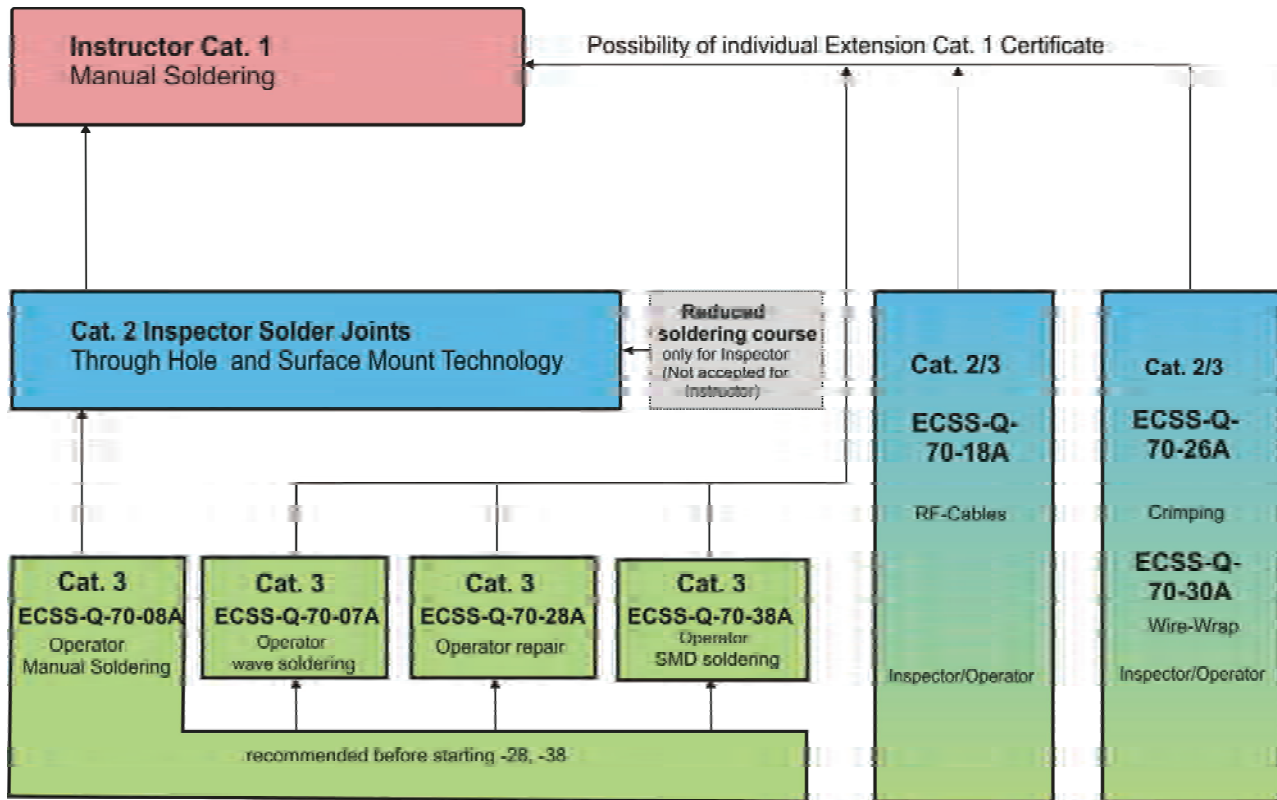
Instructor Cat. 1
Manual Soldering

Possibility of individual Extension Cat. 1 Certificate

Cat. 2 Inspector Solder Joints
Through Hole and Surface Mount Technology

Reduced soldering course only for Inspector (Not accepted for Instructor)

Cat. 2/3
ECSS-Q-70-18A
RF-Cables
Inspector/Operator

Cat. 2/3
ECSS-Q-70-26A
Crimping
ECSS-Q-70-30A
Wire-Wrap
Inspector/Operator

Cat. 3
ECSS-Q-70-08A
Operator
Manual Soldering

Cat. 3
ECSS-Q-70-07A
Operator
wave soldering

Cat. 3
ECSS-Q-70-28A
Operator repair

Cat. 3
ECSS-Q-70-38A
Operator
SMD soldering

recommended before starting -28, -38